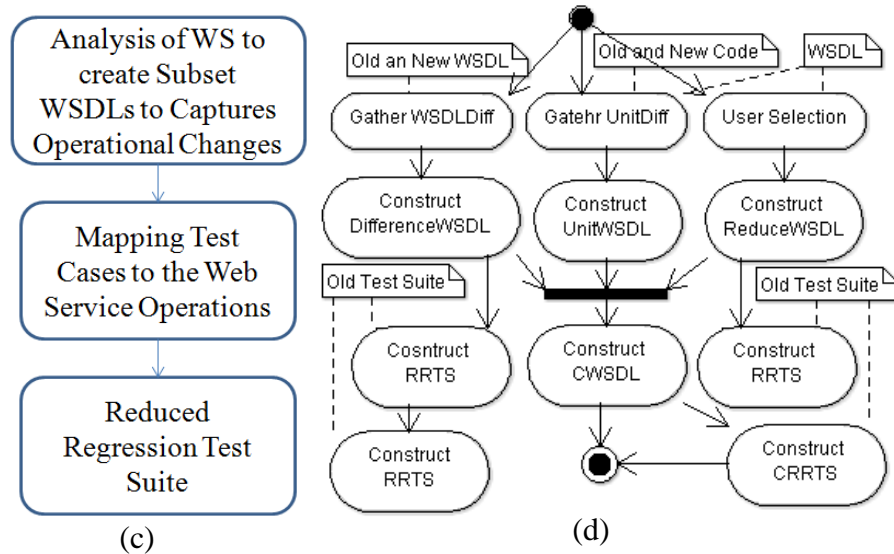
Analysis of WS to create Subset WSDLs to Captures Operational Changes

Mapping Test Cases to the Web Service Operations

Reduced Regression Test Suite

(c)

Old an New WSDL

Old and New Code

WSDL

Gather WSDLDiff

Gatehr UnitDiff

User Selection

Construct DifferenceWSDL

Construct UnitWSDL

Construct ReduceWSDL

Old Test Suite

Old Test Suite

Cosntruct RRTS

Construct CWSDL

Construct RRTS

Construct RRTS

Construct CRRTS

(d)